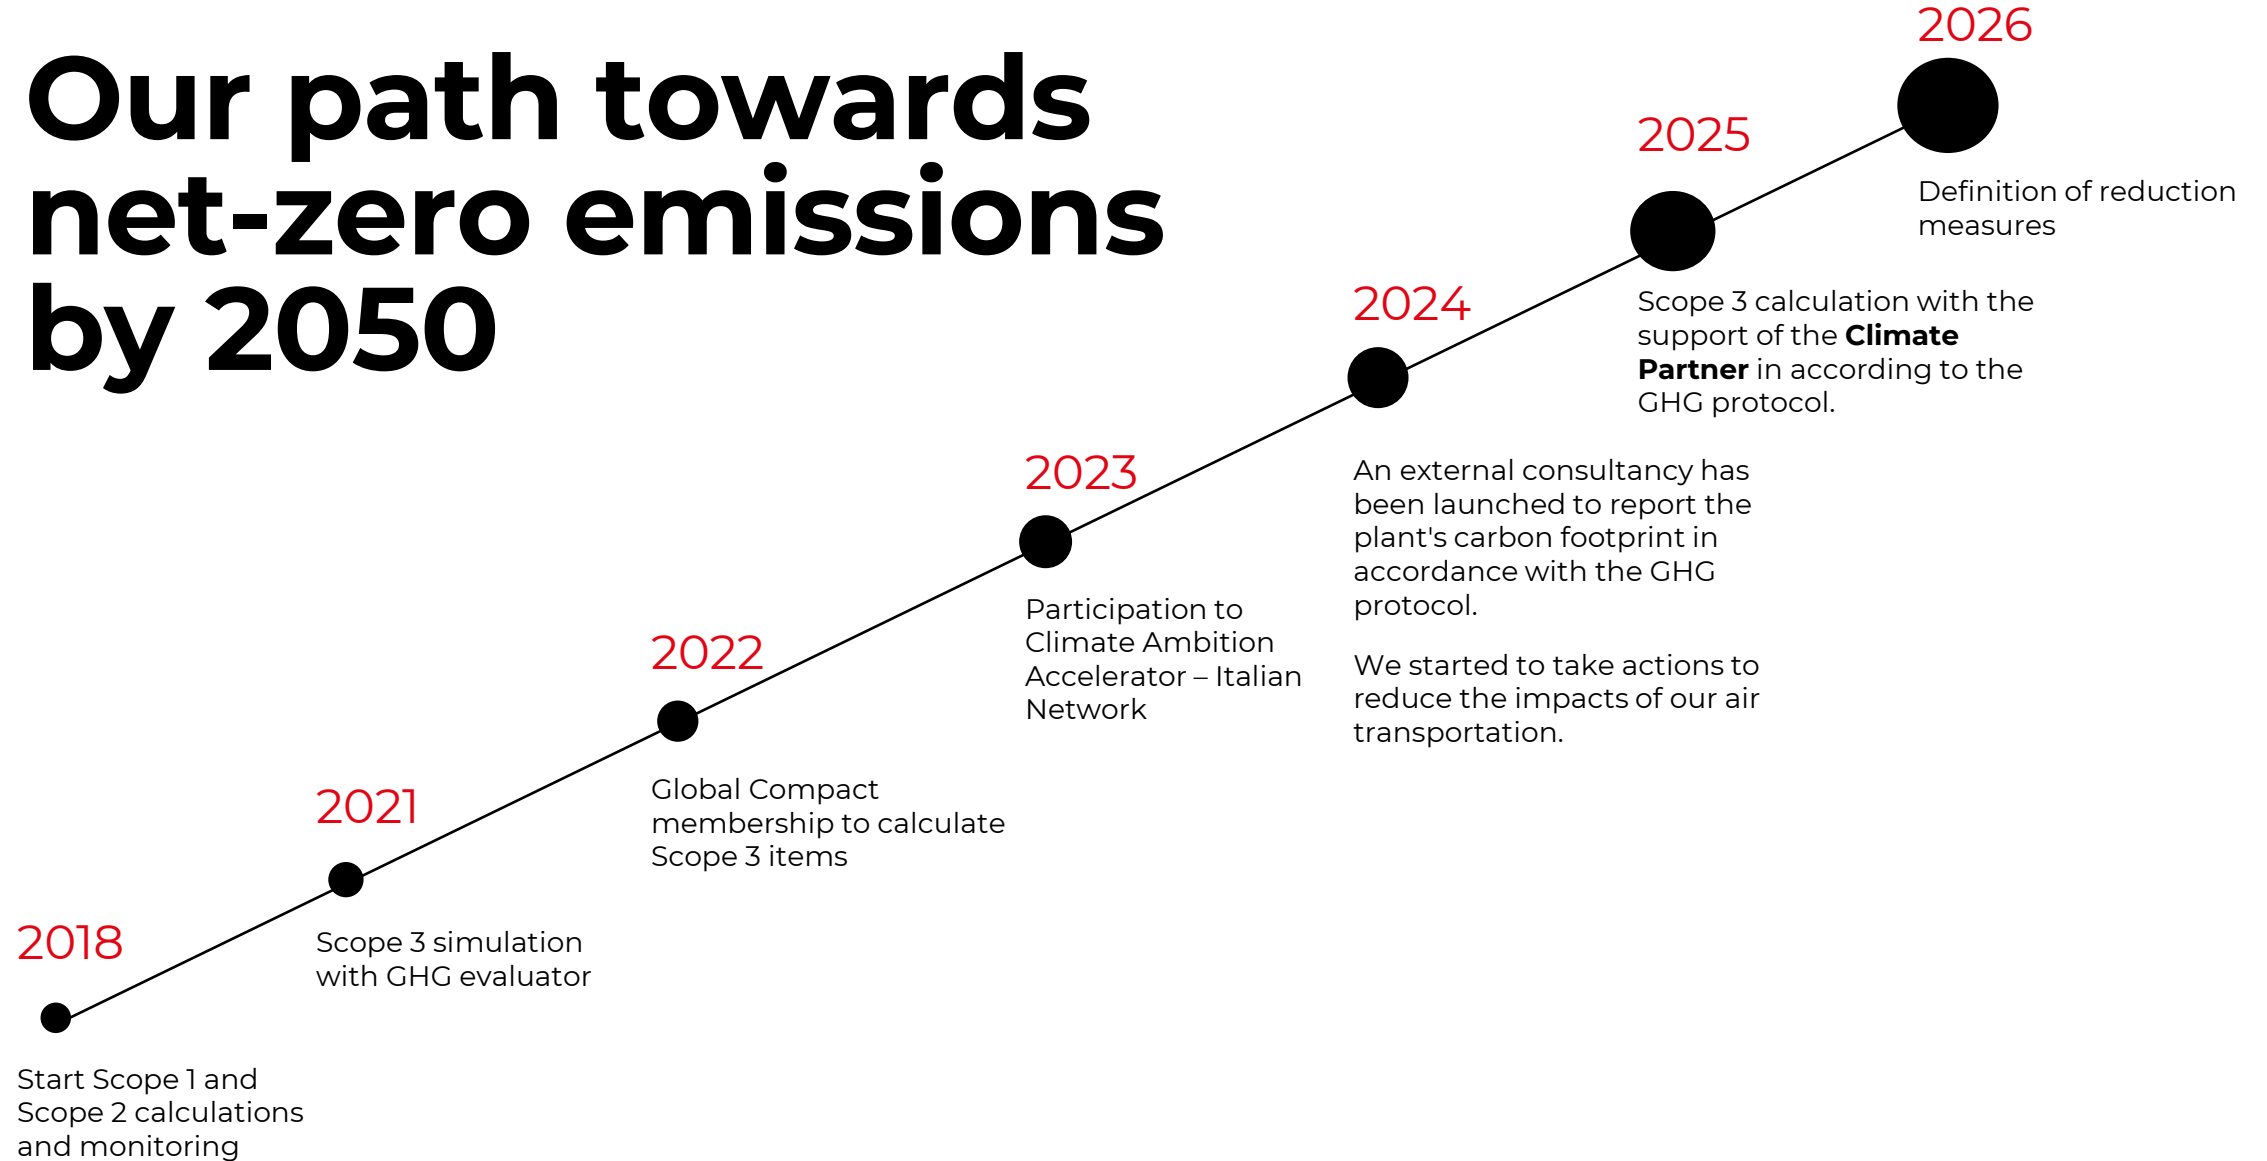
Our path towards net-zero emissions by 2050

2018

Start Scope 1 and Scope 2 calculations and monitoring

2021

Scope 3 simulation with GHG evaluator

2022

Global Compact membership to calculate Scope 3 items

2023

Participation to Climate Ambition Accelerator – Italian Network

2024

An external consultancy has been launched to report the plant's carbon footprint in accordance with the GHG protocol.

We started to take actions to reduce the impacts of our air transportation.

2025

Scope 3 calculation with the support of the **Climate Partner** in according to the GHG protocol.

2026

Definition of reduction measures